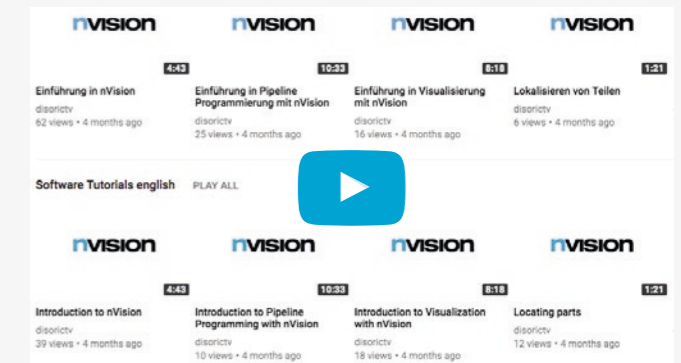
nvision
4:43
Einführung in nVision
disorictv
62 views • 4 months ago

nvision
10:33
Einführung in Pipeline Programmierung mit nVision
disorictv
25 views • 4 months ago

nvision
8:18
Einführung in Visualisierung mit nVision
disorictv
16 views • 4 months ago

nvision
1:21
Lokalisieren von Teilen
disorictv
6 views • 4 months ago

Software Tutorials english PLAY ALL

nvision
4:43
Introduction to nVision
disorictv
39 views • 4 months ago

nvision
10:33
Introduction to Pipeline Programming with nVision
disorictv
10 views • 4 months ago

nvision
8:18
Introduction to Visualization with nVision
disorictv
18 views • 4 months ago

nvision
1:21
Locating parts
disorictv
12 views • 4 months ago